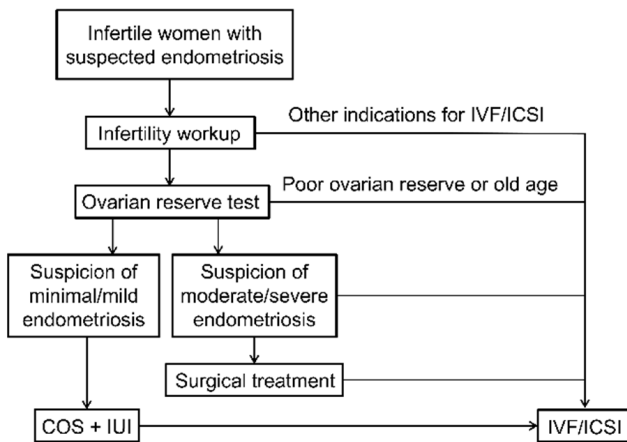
Infertile women with suspected endometriosis

Infertility workup

Other indications for IVF/ICSI

Ovarian reserve test

Poor ovarian reserve or old age

Suspicion of minimal/mild endometriosis

Suspicion of moderate/severe endometriosis

Surgical treatment

COS + IUI

IVF/ICSI